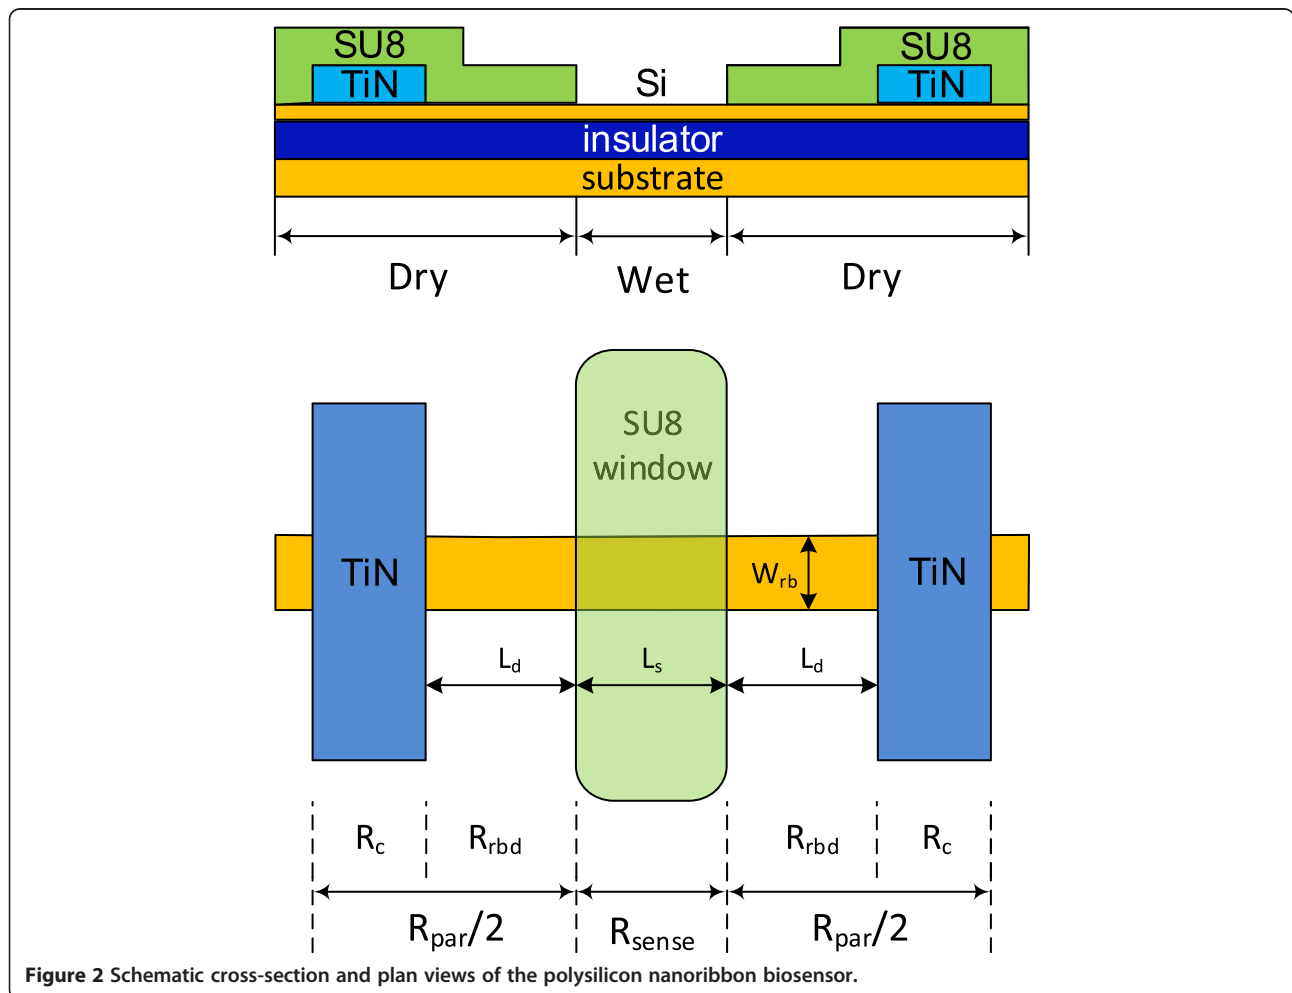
SU8
TiN
Si
SU8
TiN
insulator
substrate
Dry
Wet
Dry

SU8
window
TiN
$W_{rb}$
TiN
$L_d$
$L_s$
$L_d$

$R_c$
$R_{rbd}$
$R_{rbd}$
$R_c$
$R_{par}/2$
$R_{sense}$
$R_{par}/2$

**Figure 2** Schematic cross-section and plan views of the polysilicon nanoribbon biosensor.